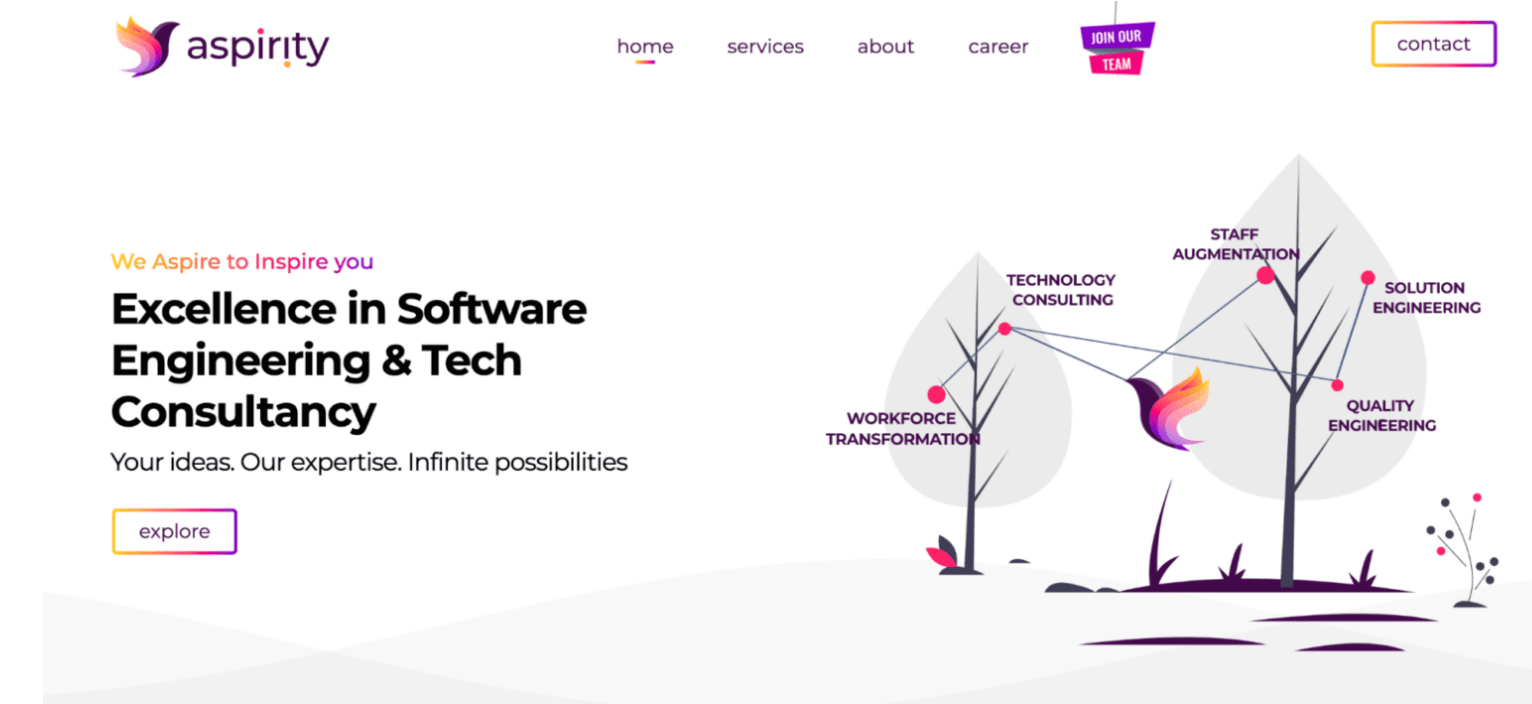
aspirity

home services about career JOIN OUR TEAM contact

We Aspire to Inspire you

Excellence in Software Engineering & Tech Consultancy

Your ideas. Our expertise. Infinite possibilities

explore

STAFF AUGMENTATION

TECHNOLOGY CONSULTING

SOLUTION ENGINEERING

WORKFORCE TRANSFORMATION

QUALITY ENGINEERING